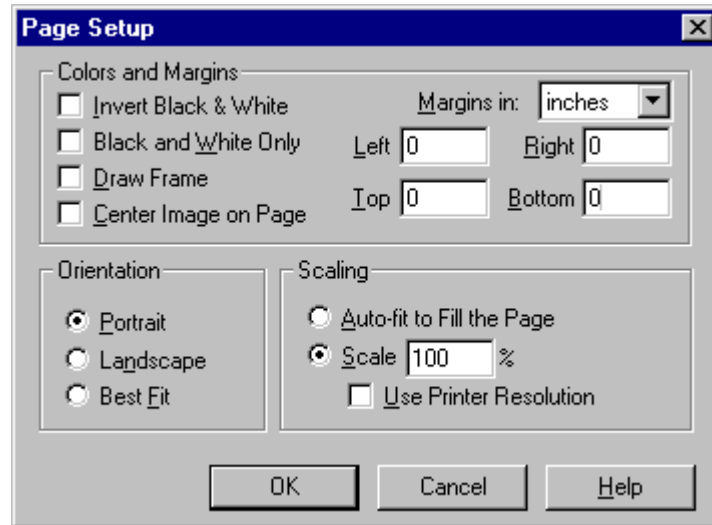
Page Setup

Colors and Margins

Invert Black & White

Black and White Only

Draw Frame

Center Image on Page

Margins in: inches

Left 0

Right 0

Top 0

Bottom 0

Orientation

Portrait

Landscape

Best Fit

Scaling

Auto-fit to Fill the Page

Scale 100 %

Use Printer Resolution

OK

Cancel

Help